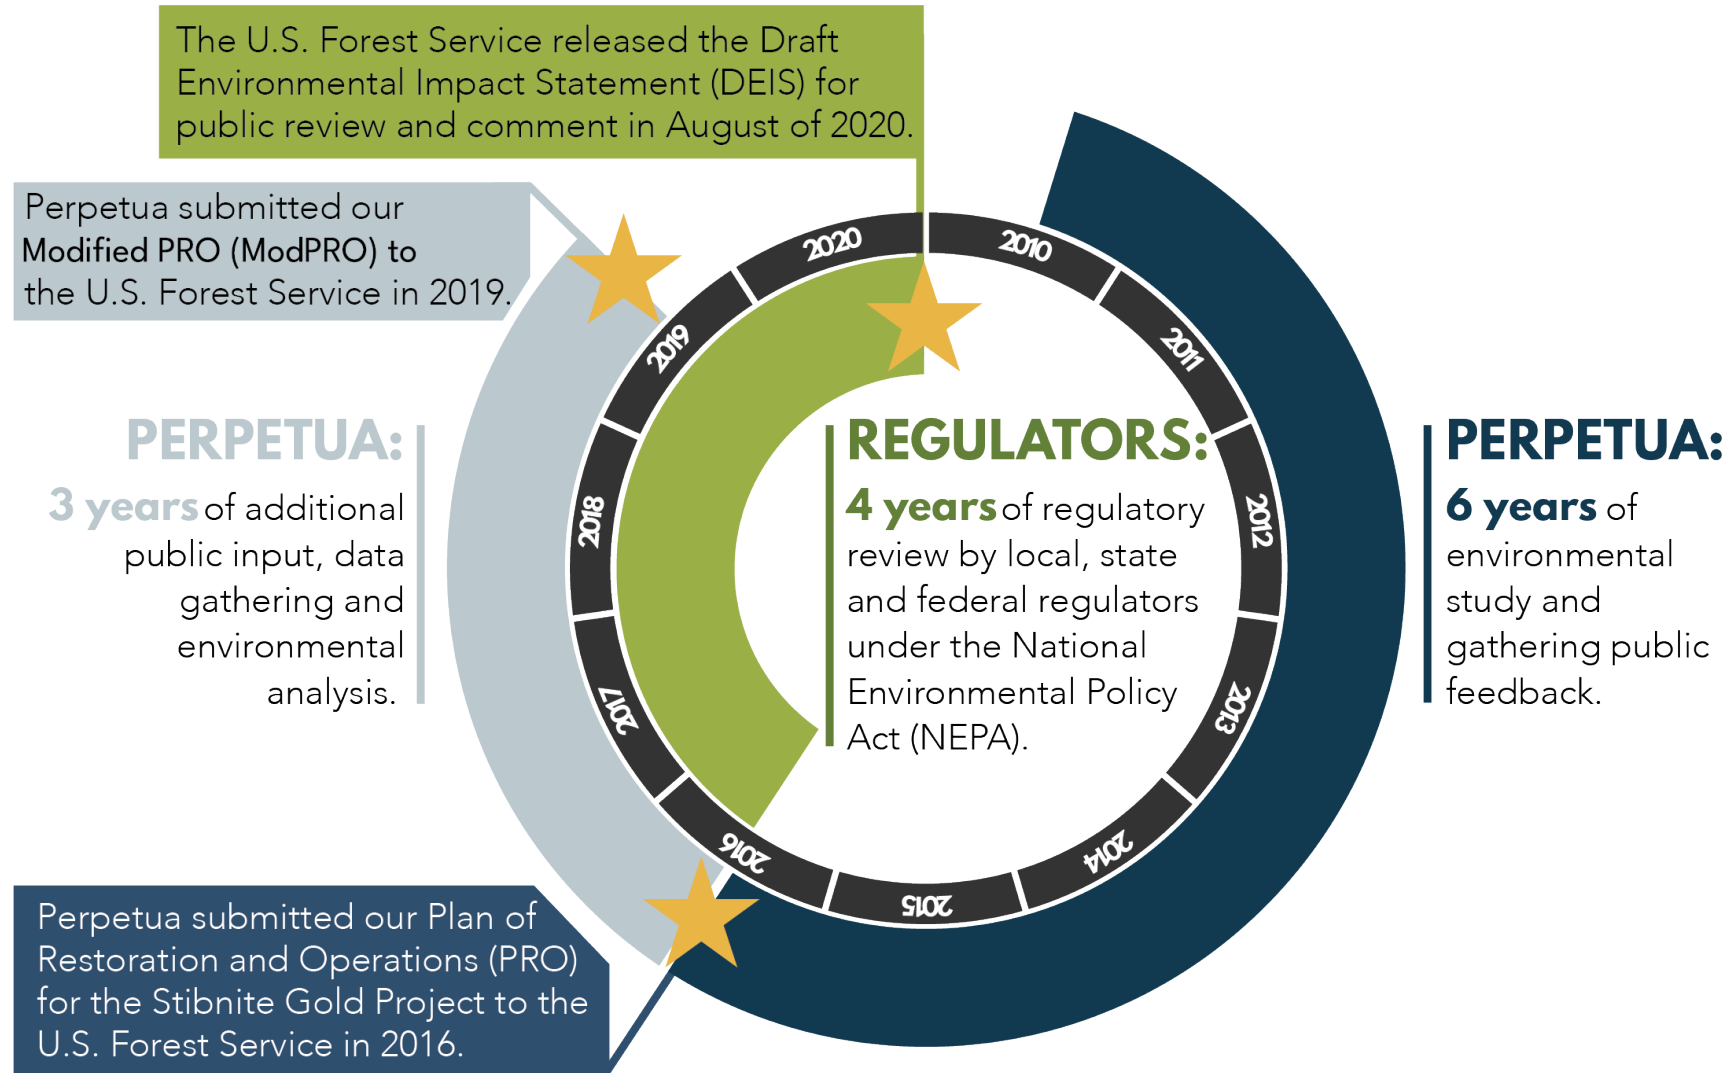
The U.S. Forest Service released the Draft Environmental Impact Statement (DEIS) for public review and comment in August of 2020.

Perpetua submitted our Modified PRO (ModPRO) to the U.S. Forest Service in 2019.

2020

2010

2011

2012

2013

2014

2015

2016

2017

2018

2019

PERPETUA:

3 years of additional public input, data gathering and environmental analysis.

REGULATORS:

4 years of regulatory review by local, state and federal regulators under the National Environmental Policy Act (NEPA).

PERPETUA:

6 years of environmental study and gathering public feedback.

Perpetua submitted our Plan of Restoration and Operations (PRO) for the Stibnite Gold Project to the U.S. Forest Service in 2016.